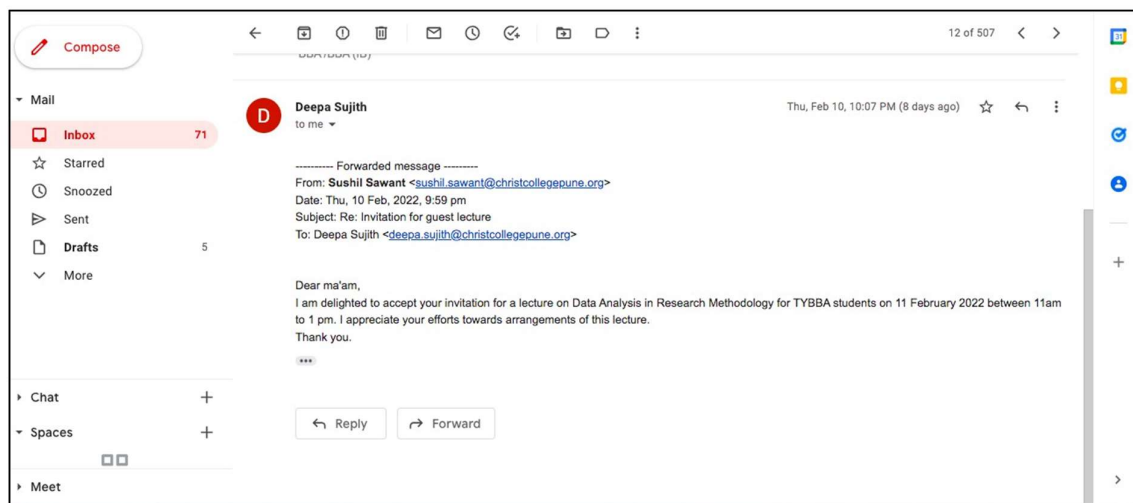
Compose

Mail
Inbox 71
Starred
Snoozed
Sent
Drafts 5
More

Chat
Spaces
Meet

12 of 507

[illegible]

Deepa Sujith
to me

Thu, Feb 10, 10:07 PM (8 days ago)

---------- Forwarded message ---------
From: Sushil Sawant <sushil.sawant@christcollegepune.org>
Date: Thu, 10 Feb, 2022, 9:59 pm
Subject: Re: Invitation for guest lecture
To: Deepa Sujith <deepa.sujith@christcollegepune.org>

Dear ma'am,
I am delighted to accept your invitation for a lecture on Data Analysis in Research Methodology for TYBBA students on 11 February 2022 between 11am to 1 pm. I appreciate your efforts towards arrangements of this lecture.
Thank you.

Reply
Forward